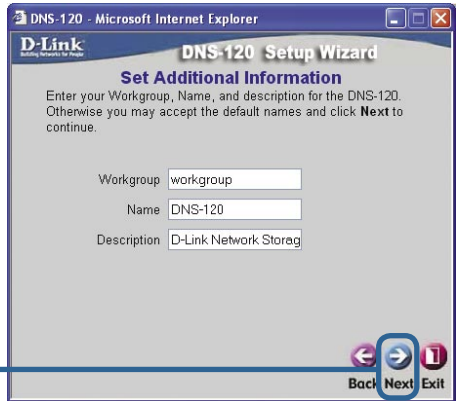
DNS-120 - Microsoft Internet Explorer

D-Link
Building Networks for People

DNS-120 Setup Wizard

Set Additional Information

Enter your Workgroup, Name, and description for the DNS-120. Otherwise you may accept the default names and click **Next** to continue.

Workgroup workgroup

Name DNS-120

Description D-Link Network Storag

Back Next Exit